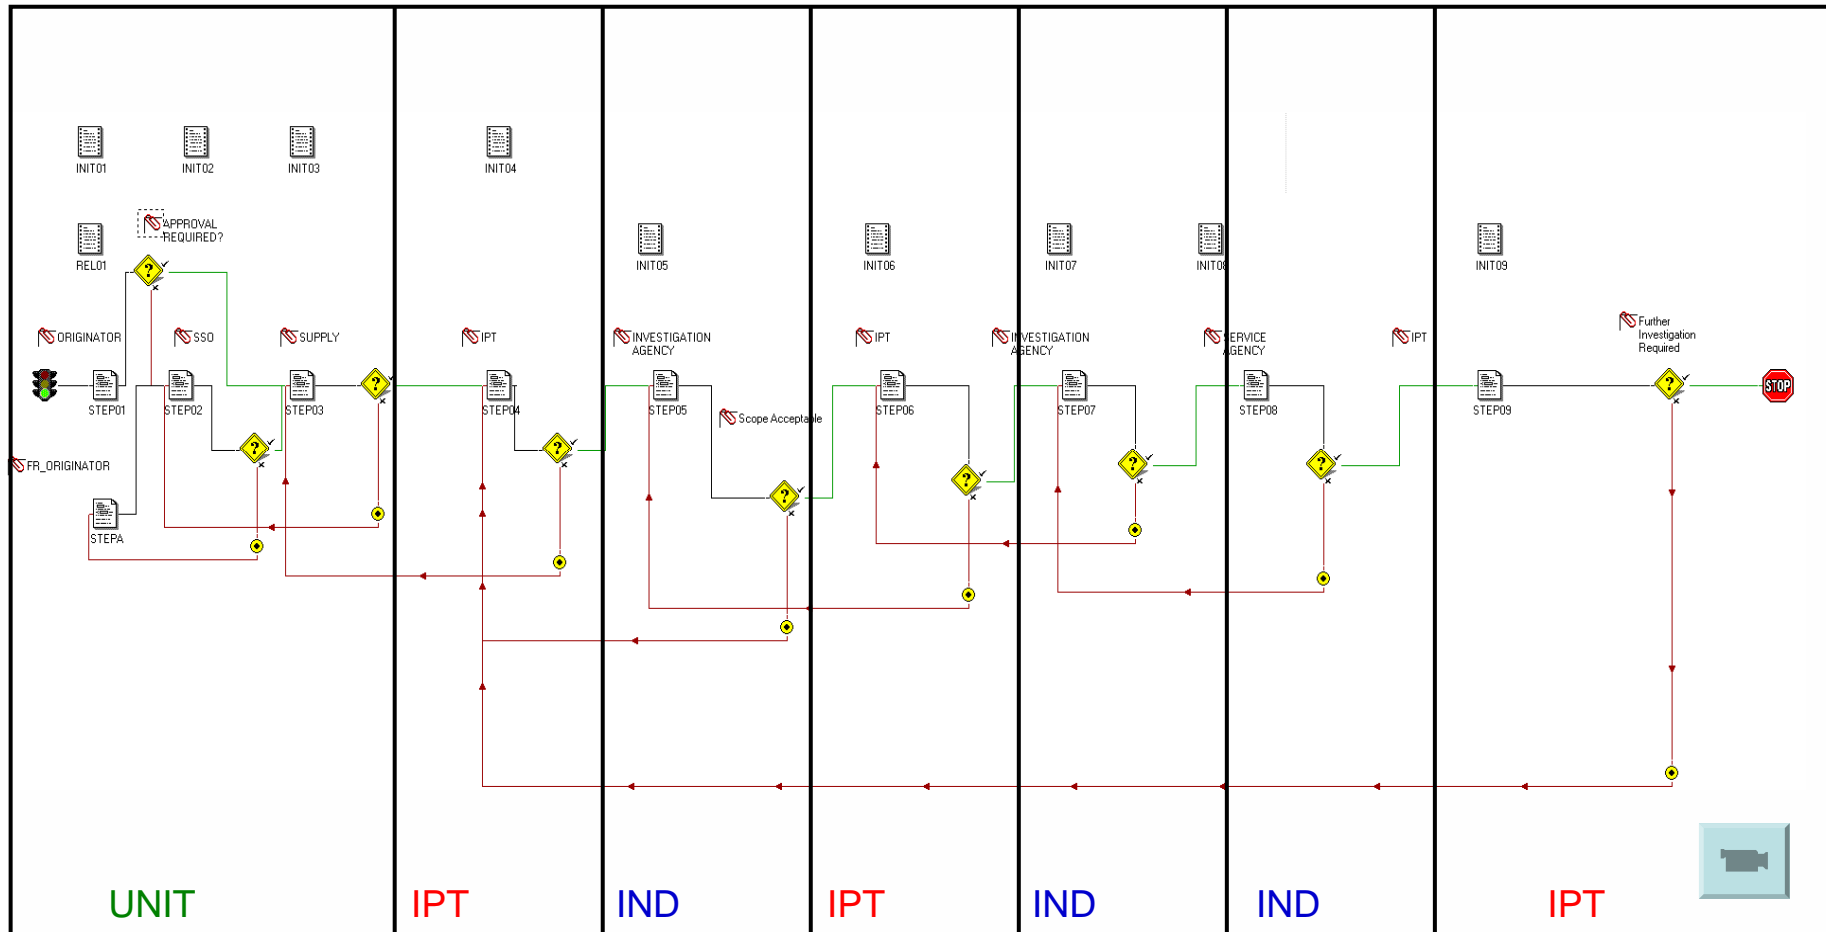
INIT01 INIT02 INIT03

INIT04

REL01

APPROVAL REQUIRED?

INIT05

INIT06

INIT07

INIT0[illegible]

INIT09

ORIGINATOR

SSO

SUPPLY

IPT

INVESTIGATION AGENCY

IPT

INVESTIGATION AGENCY

SERVICE AGENCY

IPT

Further Investigation Required

STEP01 STEP02 STEP03 STEP04 STEP05 STEP06 STEP07 STEP08 STEP09

STOP

FR_ORIGINATOR

Scope Acceptable

STEPA

UNIT

IPT

IND

IPT

IND

IND

IPT